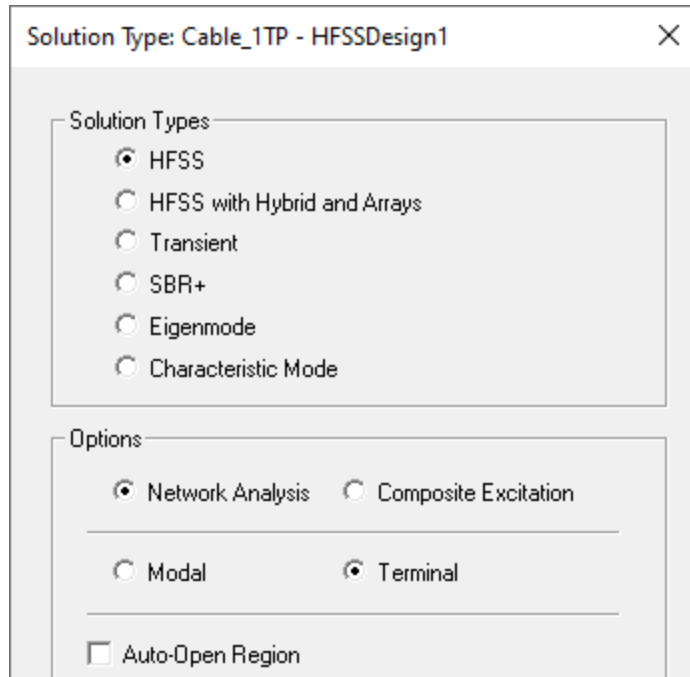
Solution Type: Cable_1TP - HFSSDesign1

×

Solution Types

HFSS

HFSS with Hybrid and Arrays

Transient

SBR+

Eigenmode

Characteristic Mode

Options

Network Analysis

Composite Excitation

Modal

Terminal

Auto-Open Region